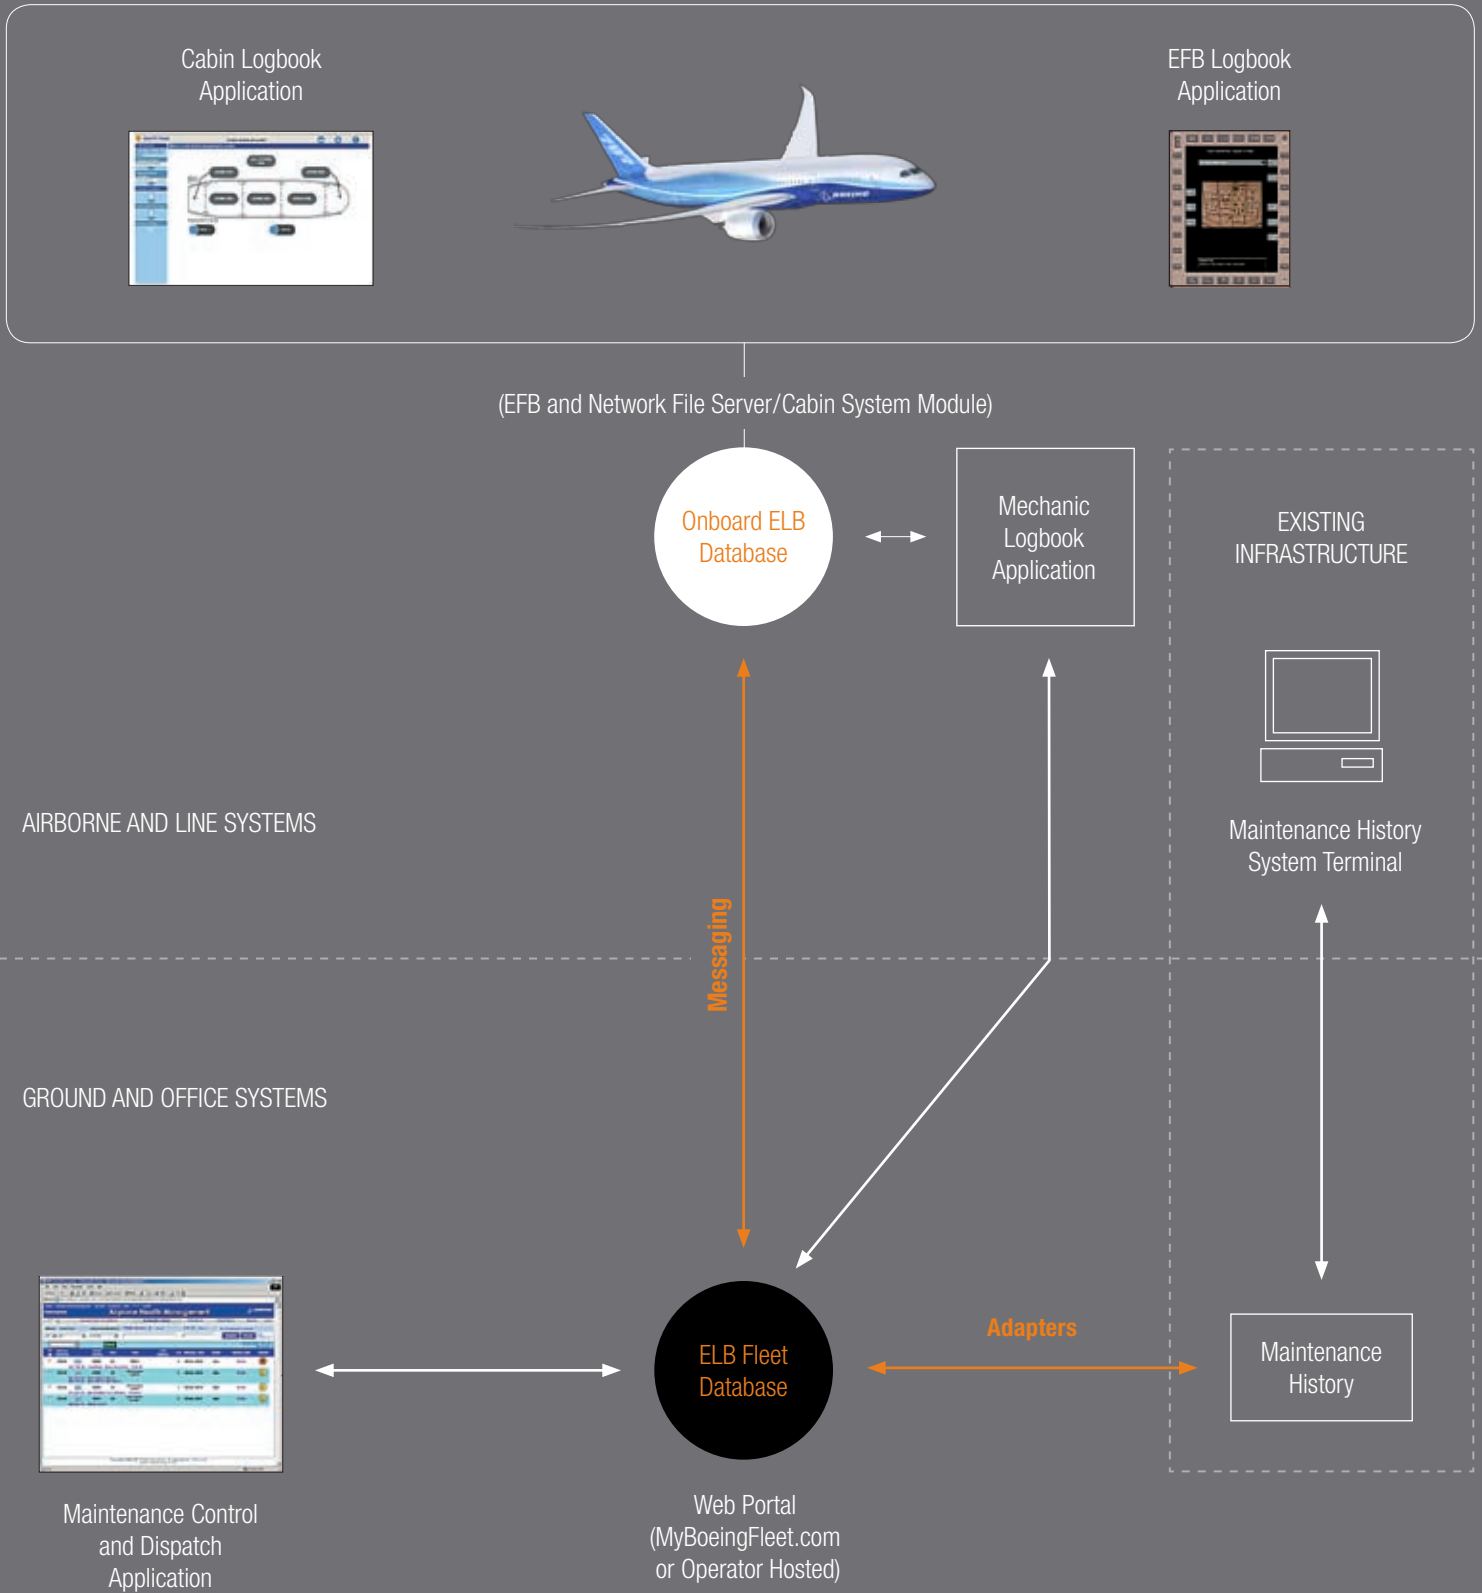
Cabin Logbook Application

EFB Logbook Application

(EFB and Network File Server/Cabin System Module)

Onboard ELB Database

Mechanic Logbook Application

EXISTING INFRASTRUCTURE

Maintenance History System Terminal

AIRBORNE AND LINE SYSTEMS

Messaging

GROUND AND OFFICE SYSTEMS

Adapters

ELB Fleet Database

Maintenance History

Maintenance Control and Dispatch Application

Web Portal (MyBoeingFleet.com or Operator Hosted)